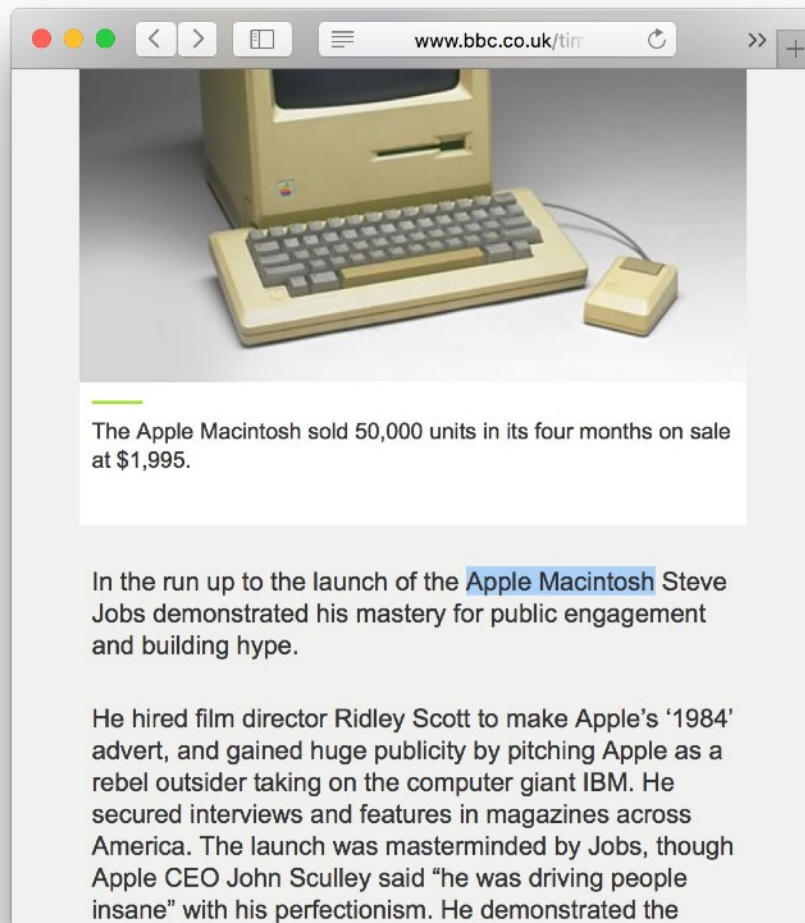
www.bbc.co.uk/tim

>>

+

The Apple Macintosh sold 50,000 units in its four months on sale at $1,995.

In the run up to the launch of the Apple Macintosh Steve Jobs demonstrated his mastery for public engagement and building hype.

He hired film director Ridley Scott to make Apple's '1984' advert, and gained huge publicity by pitching Apple as a rebel outsider taking on the computer giant IBM. He secured interviews and features in magazines across America. The launch was masterminded by Jobs, though Apple CEO John Sculley said "he was driving people insane" with his perfectionism. He demonstrated the